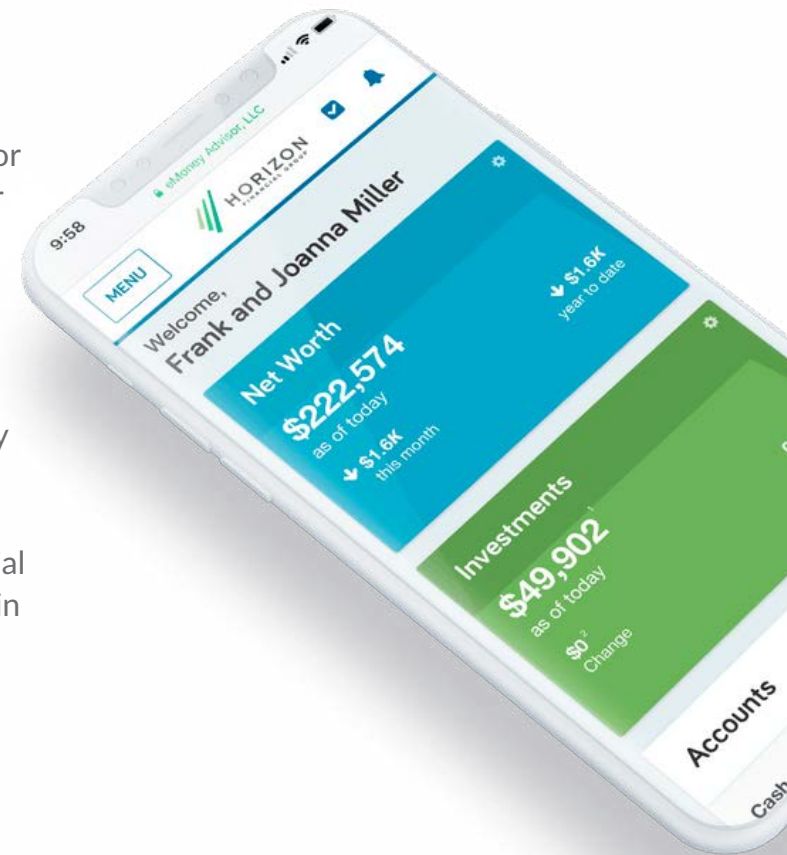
or

y

al
in

9:58

eMoney Advisor, LLC

HORIZON
FINANCIAL GROUP

MENU

Welcome,
Frank and Joanna Miller

Net Worth
$222,574
as of today
$1.6K
this month

$1.6K
year to date

Investments
$49,902
as of today
$0
Change

Accounts

Cash